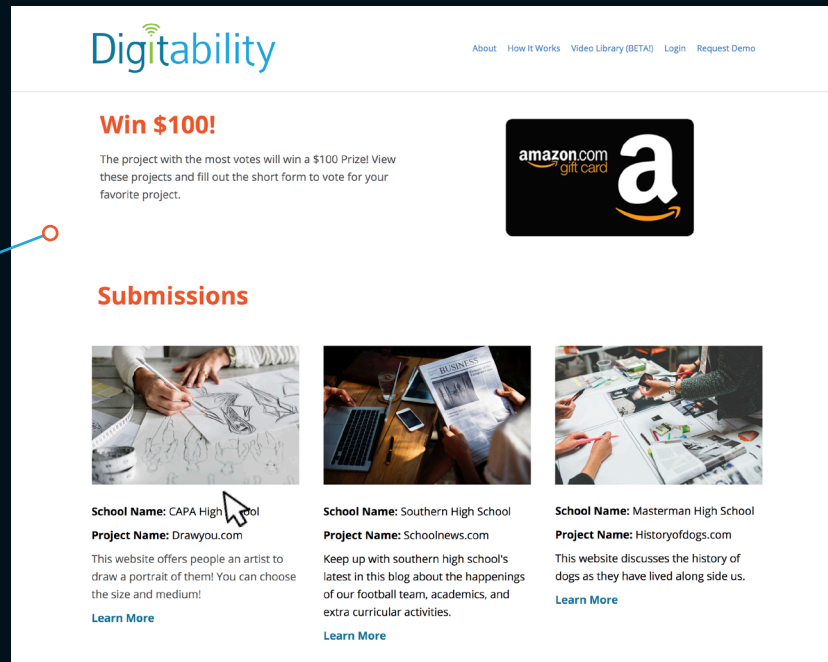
Digitability

About How It Works Video Library (BETA!) Login Request Demo

Win $100!

The project with the most votes will win a $100 Prize! View these projects and fill out the short form to vote for your favorite project.

amazon.com gift card

Submissions

BUSINESS

School Name: CAPA High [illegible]ol

Project Name: Drawyou.com

This website offers people an artist to draw a portrait of them! You can choose the size and medium!

Learn More

School Name: Southern High School

Project Name: Schoolnews.com

Keep up with southern high school's latest in this blog about the happenings of our football team, academics, and extra curricular activities.

Learn More

School Name: Masterman High School

Project Name: Historyofdogs.com

This website discusses the history of dogs as they have lived along side us.

Learn More